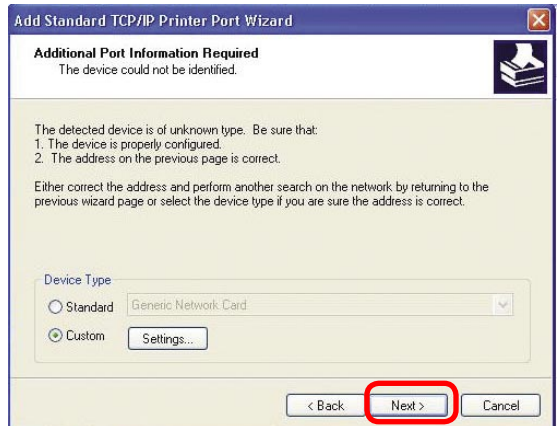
Add Standard TCP/IP Printer Port Wizard

Additional Port Information Required
The device could not be identified.

The detected device is of unknown type. Be sure that:
1. The device is properly configured.
2. The address on the previous page is correct.

Either correct the address and perform another search on the network by returning to the previous wizard page or select the device type if you are sure the address is correct.

Device Type
Standard Generic Network Card
Custom Settings...

< Back Next > Cancel